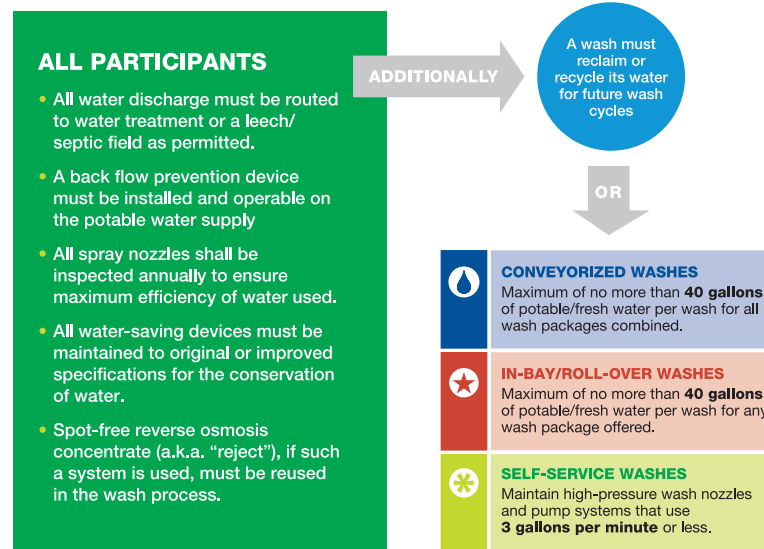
ALL PARTICIPANTS

• All water discharge must be routed to water treatment or a leech/ septic field as permitted.

• A back flow prevention device must be installed and operable on the potable water supply

• All spray nozzles shall be inspected annually to ensure maximum efficiency of water used.

• All water-saving devices must be maintained to original or improved specifications for the conservation of water.

• Spot-free reverse osmosis concentrate (a.k.a. "reject"), if such a system is used, must be reused in the wash process.

ADDITIONALLY

A wash must reclaim or recycle its water for future wash cycles

OR

CONVEYORIZED WASHES
Maximum of no more than **40 gallons** of potable/fresh water per wash for all wash packages combined.

IN-BAY/ROLL-OVER WASHES
Maximum of no more than **40 gallons** of potable/fresh water per wash for any wash package offered.

SELF-SERVICE WASHES
Maintain high-pressure wash nozzles and pump systems that use **3 gallons per minute** or less.